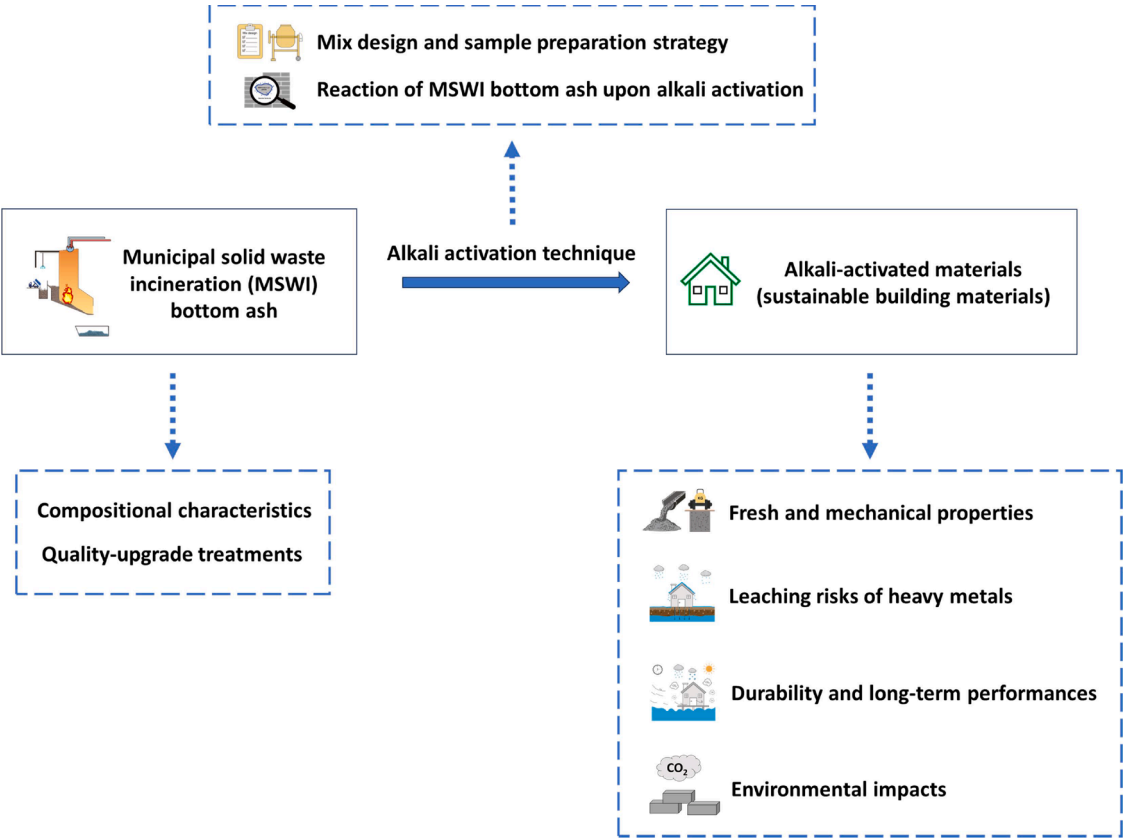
Mix design and sample preparation strategy

Reaction of MSWI bottom ash upon alkali activation

Municipal solid waste incineration (MSWI) bottom ash

Alkali activation technique

Alkali-activated materials (sustainable building materials)

Compositional characteristics

Quality-upgrade treatments

Fresh and mechanical properties

Leaching risks of heavy metals

Durability and long-term performances

$CO_2$

Environmental impacts